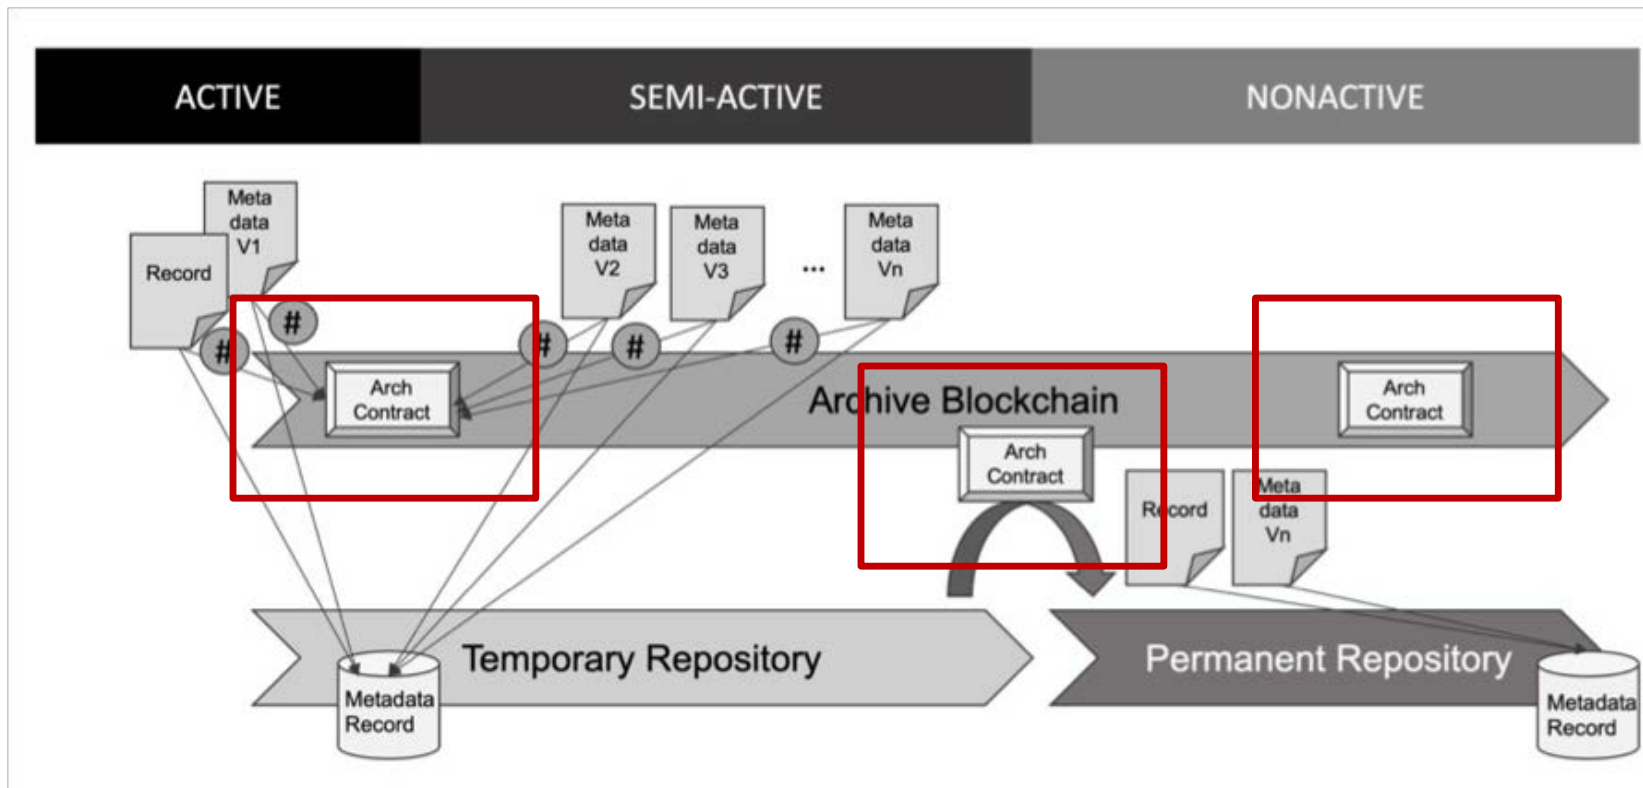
ACTIVE

SEMI-ACTIVE

NONACTIVE

Meta data V1

Record

#

#

Meta data V2

Meta data V3

...

Meta data Vn

#

#

#

Arch Contract

Archive Blockchain

Arch Contract

Arch Contract

Record

Meta data Vn

Temporary Repository

Metadata Record

Permanent Repository

Metadata Record